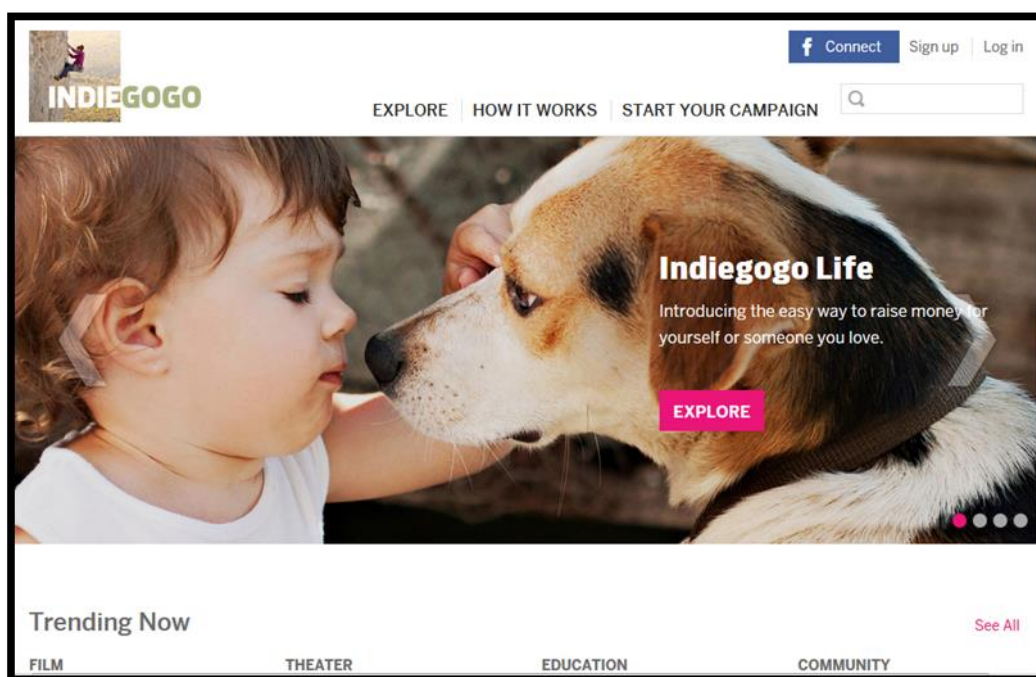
INDIEGOGO

Connect Sign up Log in

EXPLORE HOW IT WORKS START YOUR CAMPAIGN

Indiegogo Life

Introducing the easy way to raise money for yourself or someone you love.

EXPLORE

Trending Now

See All

FILM THEATER EDUCATION COMMUNITY